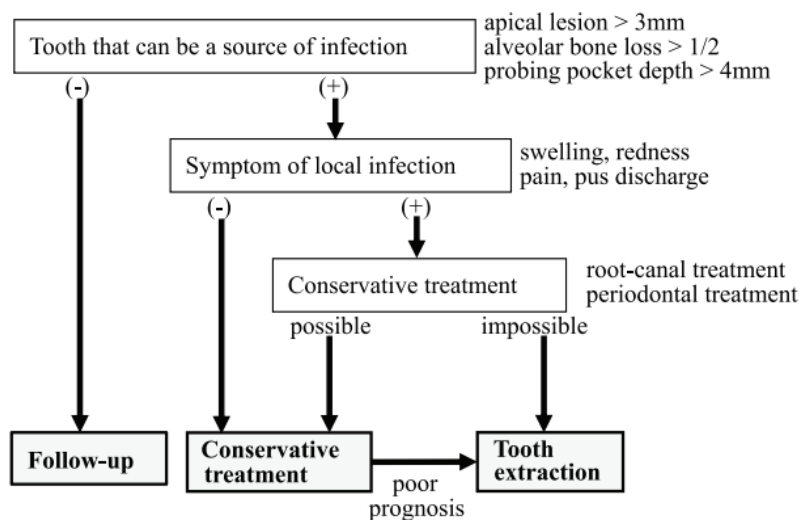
Tooth that can be a source of infection

apical lesion > 3mm
alveolar bone loss > 1/2
probing pocket depth > 4mm

(-)

(+)

Symptom of local infection

swelling, redness
pain, pus discharge

(-)

(+)

Conservative treatment

root-canal treatment
periodontal treatment

possible

impossible

Follow-up

Conservative treatment

poor prognosis

Tooth extraction